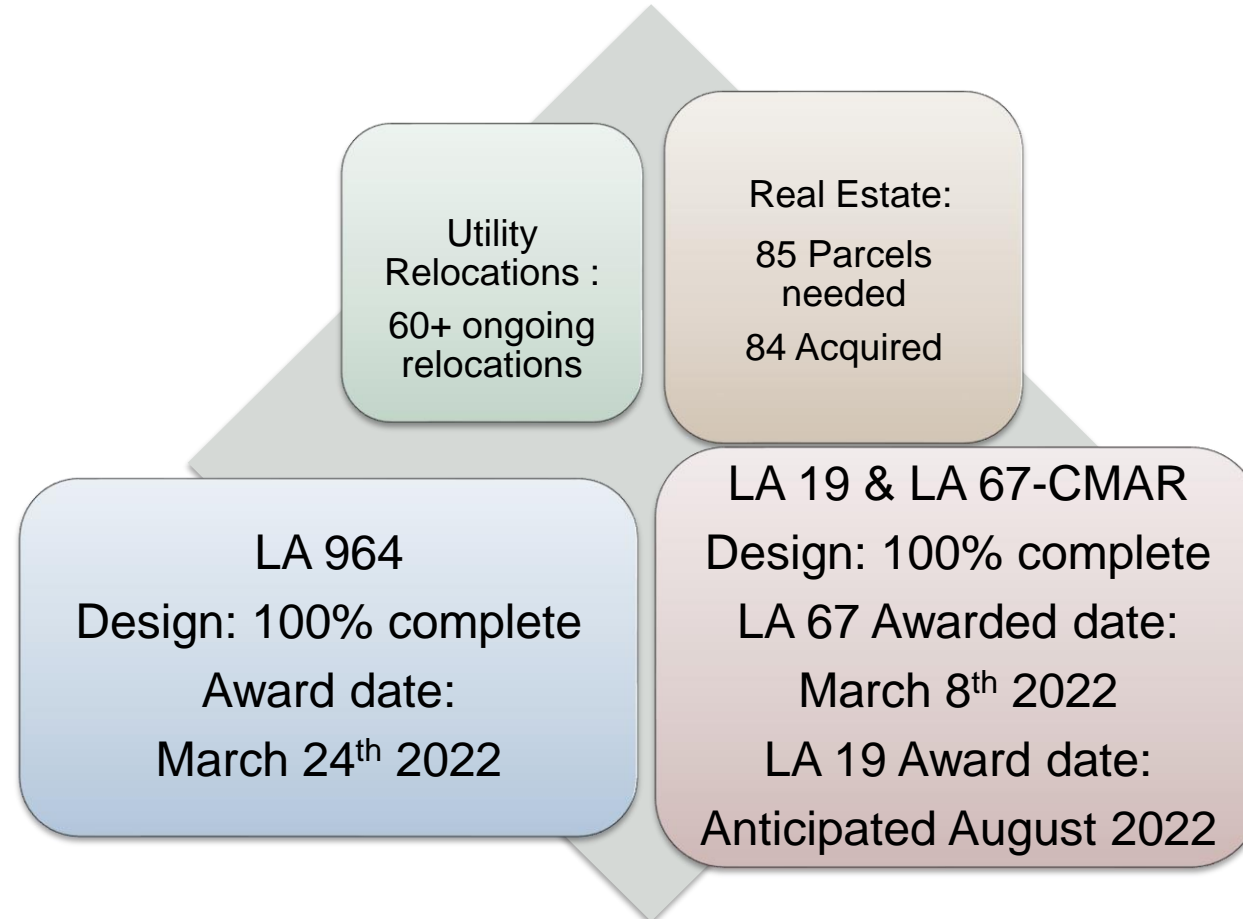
Utility Relocations :
60+ ongoing relocations

Real Estate:
85 Parcels needed
84 Acquired

LA 964
Design: 100% complete
Award date:
March 24$^{th}$ 2022

LA 19 & LA 67-CMAR
Design: 100% complete
LA 67 Awarded date:
March 8$^{th}$ 2022
LA 19 Award date:
Anticipated August 2022